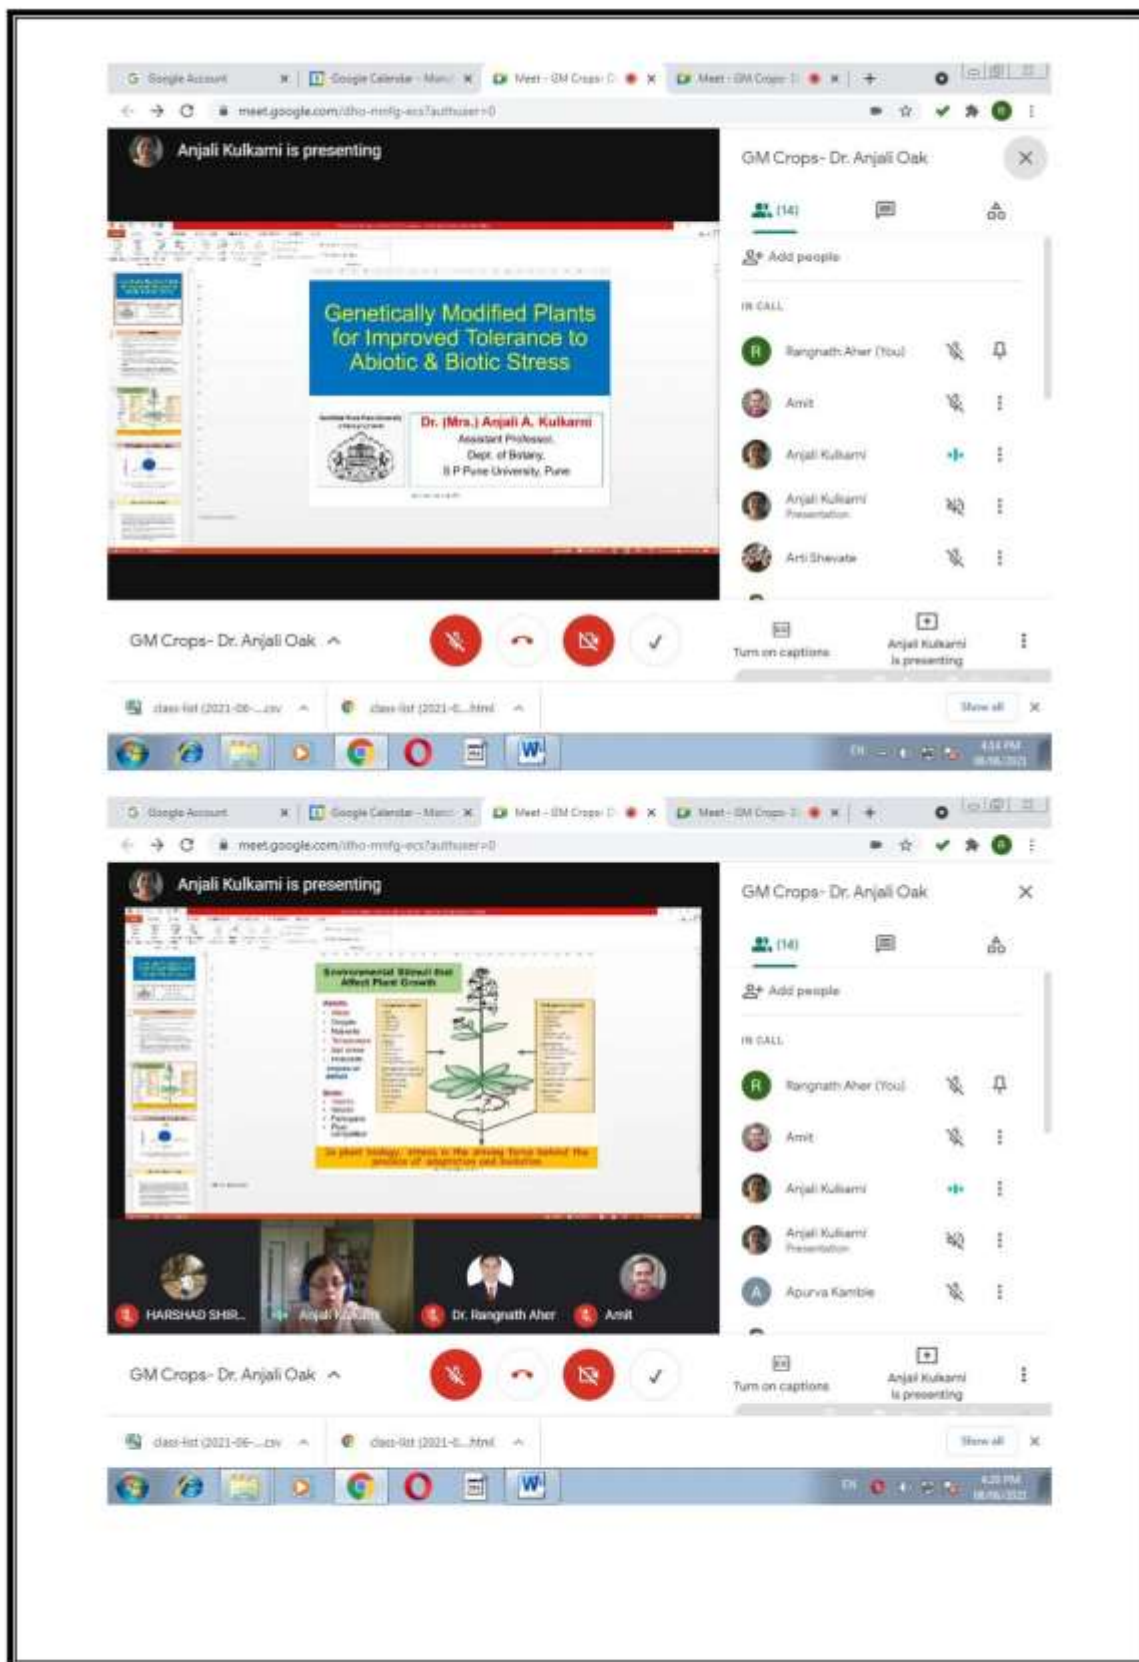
G Google Account | Google Calendar - Mon | Meet - GM Crops | Meet - GM Crops

meet.google.com/dho-mnfg-ecs?authuser=0

Anjali Kulkarni is presenting

Genetically Modified Plants for Improved Tolerance to Abiotic & Biotic Stress

Dr. (Mrs.) Anjali A. Kulkarni
Assistant Professor,
Dept. of Botany,
S P Pune University, Pune

GM Crops- Dr. Anjali Oak

(14)

Add people

IN CALL

Rangnath Aher (You)

Amit

Anjali Kulkarni

Anjali Kulkarni
Presentation

Arti Shevate

GM Crops- Dr. Anjali Oak

Turn on captions

Anjali Kulkarni is presenting

class-list (2021-06-....csv

class-list (2021-0....html

Show all

G Google Account | Google Calendar - Mon | Meet - GM Crops | Meet - GM Crops

meet.google.com/dho-mnfg-ecs?authuser=0

Anjali Kulkarni is presenting

Environmental Stimuli that Affect Plant Growth

Abiotic
Biotic

In plant biology, stress is the driving force behind the process of adaptation and evolution

HARSHAD SHIR...

Anjali Kulkarni

Dr. Rangnath Aher

Amit

GM Crops- Dr. Anjali Oak

(14)

Add people

IN CALL

Rangnath Aher (You)

Amit

Anjali Kulkarni

Anjali Kulkarni
Presentation

Apurva Kamble

GM Crops- Dr. Anjali Oak

Turn on captions

Anjali Kulkarni is presenting

class-list (2021-06-....csv

class-list (2021-0....html

Show all